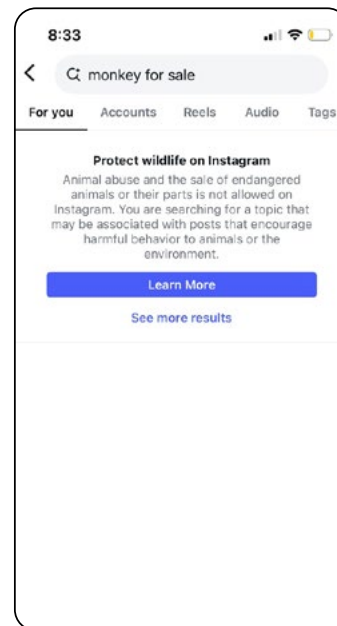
8:33

monkey for sale

For you
Accounts
Reels
Audio
Tags

Protect wildlife on Instagram

Animal abuse and the sale of endangered animals or their parts is not allowed on Instagram. You are searching for a topic that may be associated with posts that encourage harmful behavior to animals or the environment.

Learn More

See more results